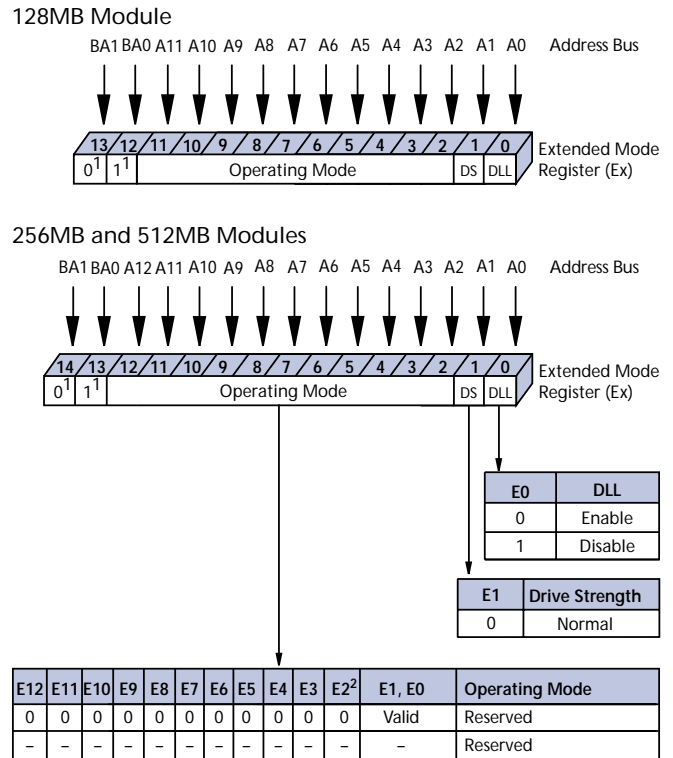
128MB Module

BA1 BA0 A11 A10 A9 A8 A7 A6 A5 A4 A3 A2 A1 A0 Address Bus

13 12 11 10 9 8 7 6 5 4 3 2 1 0

$0^1$ $1^1$ Operating Mode DS DLL

Extended Mode Register (Ex)

256MB and 512MB Modules

BA1 BA0 A12 A11 A10 A9 A8 A7 A6 A5 A4 A3 A2 A1 A0 Address Bus

14 13 12 11 10 9 8 7 6 5 4 3 2 1 0

$0^1$ $1^1$ Operating Mode DS DLL

Extended Mode Register (Ex)

| E0 | DLL |
|---|---|
| 0 | Enable |
| 1 | Disable |

| E1 | Drive Strength |
|---|---|
| 0 | Normal |

| E12 | E11 | E10 | E9 | E8 | E7 | E6 | E5 | E4 | E3 | $E2^2$ | E1, E0 | Operating Mode |
|---|---|---|---|---|---|---|---|---|---|---|---|---|
| 0 | 0 | 0 | 0 | 0 | 0 | 0 | 0 | 0 | 0 | 0 | Valid | Reserved |
| – | – | – | – | – | – | – | – | – | – | – | – | Reserved |